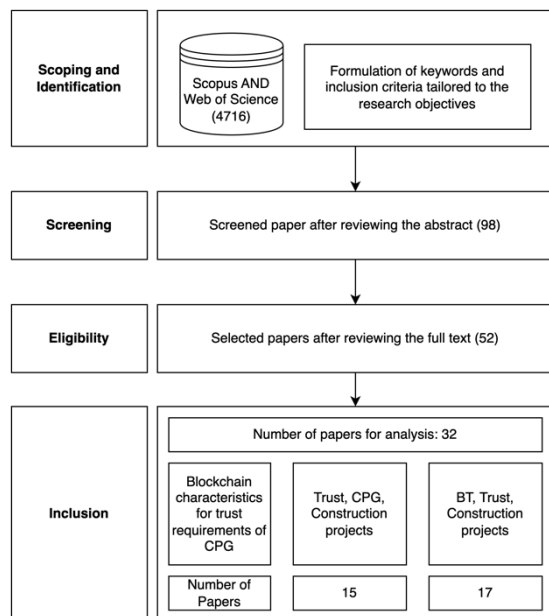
Scoping and Identification

Scopus AND Web of Science (4716)

Formulation of keywords and inclusion criteria tailored to the research objectives

Screening

Screened paper after reviewing the abstract (98)

Eligibility

Selected papers after reviewing the full text (52)

Inclusion

Number of papers for analysis: 32

Blockchain characteristics for trust requirements of CPG

Trust, CPG, Construction projects

BT, Trust, Construction projects

Number of Papers

15

17